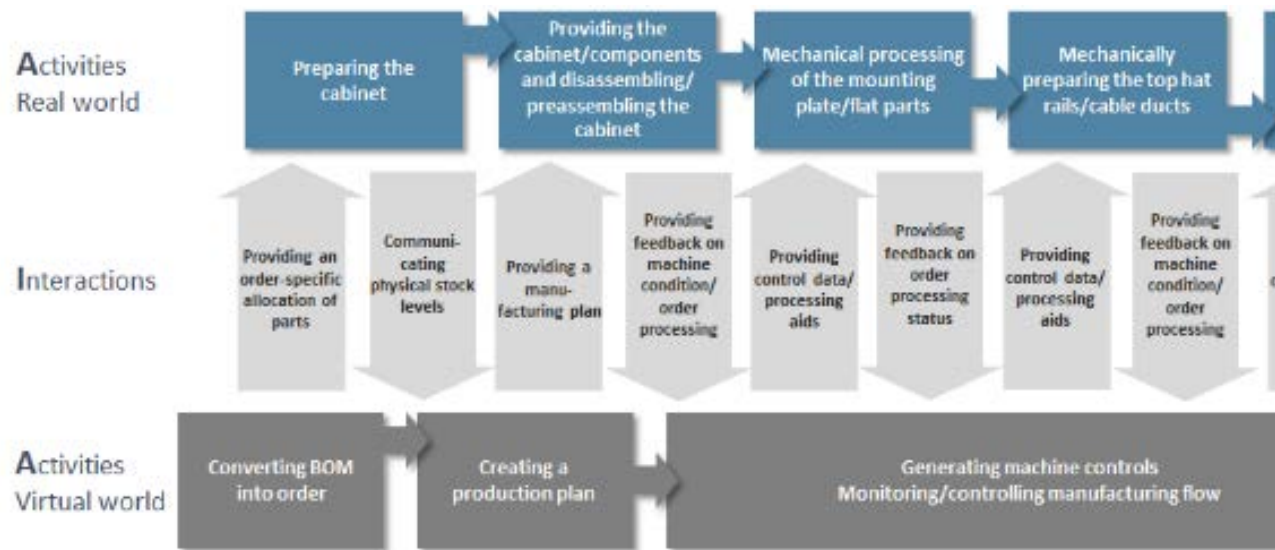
Activities
Real world

Preparing the cabinet

Providing the cabinet/components and disassembling/ preassembling the cabinet

Mechanical processing of the mounting plate/flat parts

Mechanically preparing the top hat rails/cable ducts

Interactions

Providing an order-specific allocation of parts

Communicating physical stock levels

Providing a manufacturing plan

Providing feedback on machine condition/ order processing

Providing control data/ processing aids

Providing feedback on order processing status

Providing control data/ processing aids

Providing feedback on machine condition/ order processing

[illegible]

Activities
Virtual world

Converting BOM into order

Creating a production plan

Generating machine controls
Monitoring/controlling manufacturing flow